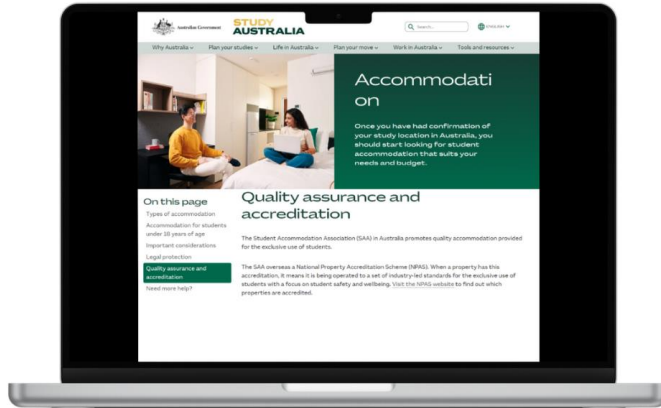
Australian Government STUDY AUSTRALIA

Search...

ENGLISH

Why Australia ⌄ Plan your studies ⌄ Life in Australia ⌄ Plan your move ⌄ Work in Australia ⌄ Tools and resources ⌄

Accommodation

Once you have had confirmation of your study location in Australia, you should start looking for student accommodation that suits your needs and budget.

On this page

Types of accommodation

Accommodation for students under 18 years of age

Important considerations

Legal protection

Quality assurance and accreditation

Need more help?

Quality assurance and accreditation

The Student Accommodation Association (SAA) in Australia promotes quality accommodation provided for the exclusive use of students.

The SAA oversees a National Property Accreditation Scheme (NPAS). When a property has this accreditation, it means it is being operated to a set of industry-led standards for the exclusive use of students with a focus on student safety and wellbeing. Visit the NPAS website to find out which properties are accredited.